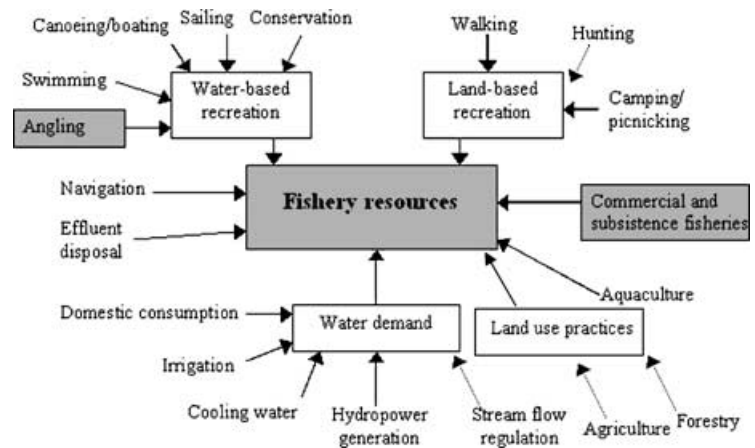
Canoeing/boating

Sailing

Conservation

Walking

Hunting

Swimming

Water-based recreation

Land-based recreation

Camping/ picnicking

Angling

Navigation

Fishery resources

Commercial and subsistence fisheries

Effluent disposal

Aquaculture

Domestic consumption

Water demand

Land use practices

Irrigation

Cooling water

Hydropower generation

Stream flow regulation

Agriculture

Forestry